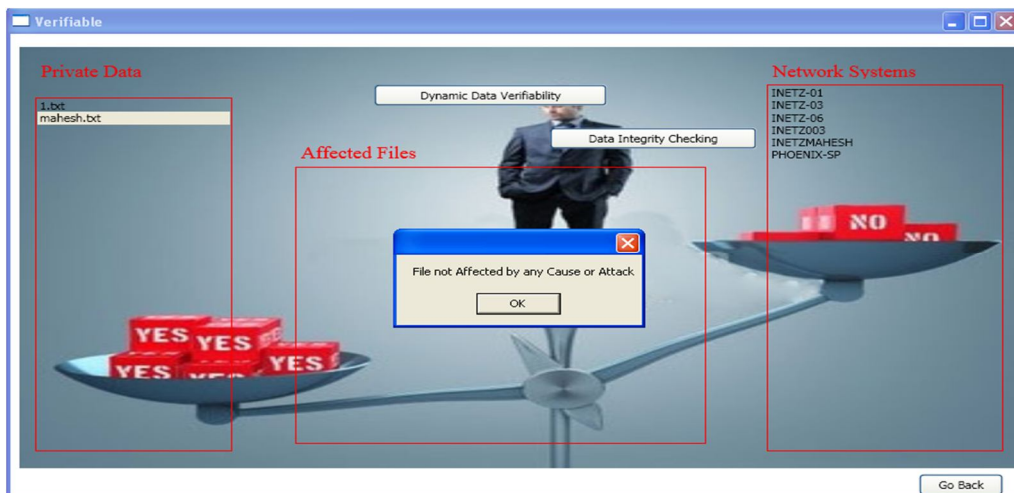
Verifiable

Private Data

1.txt
mahesh.txt

Dynamic Data Verifiability

Data Integrity Checking

Affected Files

Network Systems

INETZ-01
INETZ-03
INETZ-06
INETZ003
INETZMAHESH
PHOENIX-SP

File not Affected by any Cause or Attack

OK

YES YES YES YES

NO NO

Go Back